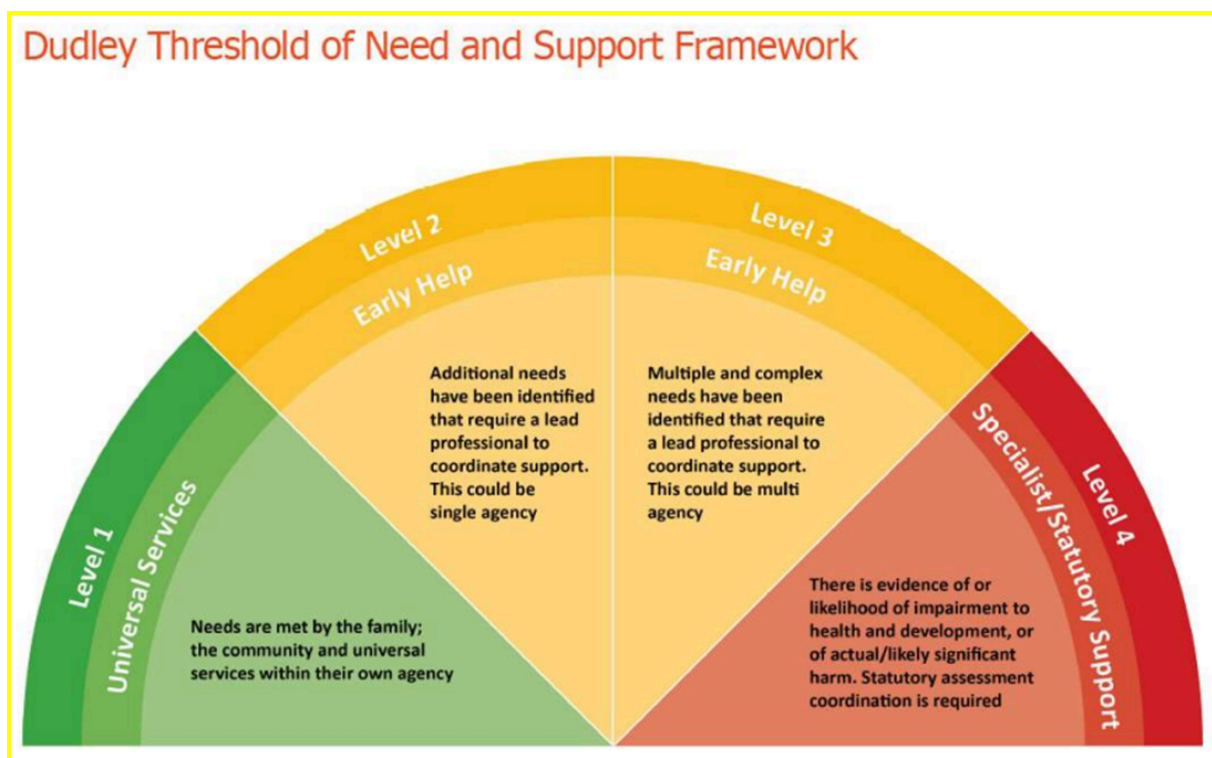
Dudley Threshold of Need and Support Framework

Level 1
Universal Services

Needs are met by the family; the community and universal services within their own agency

Level 2
Early Help

Additional needs have been identified that require a lead professional to coordinate support. This could be single agency

Level 3
Early Help

Multiple and complex needs have been identified that require a lead professional to coordinate support. This could be multi agency

Level 4
Specialist/Statutory Support

There is evidence of or likelihood of impairment to health and development, or of actual/likely significant harm. Statutory assessment coordination is required